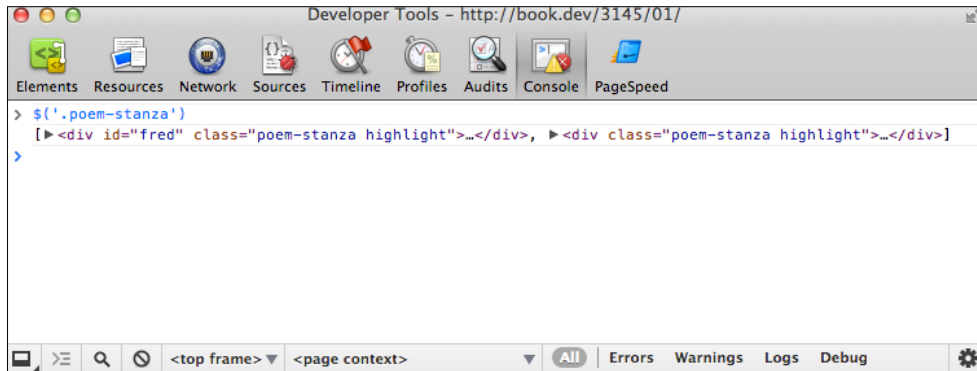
Developer Tools – http://book.dev/3145/01/

Elements Resources Network Sources Timeline Profiles Audits Console PageSpeed

> $('.poem-stanza')
[▶<div id="fred" class="poem-stanza highlight">…</div>, ▶<div class="poem-stanza highlight">…</div>]
>

<top frame> <page context> All Errors Warnings Logs Debug